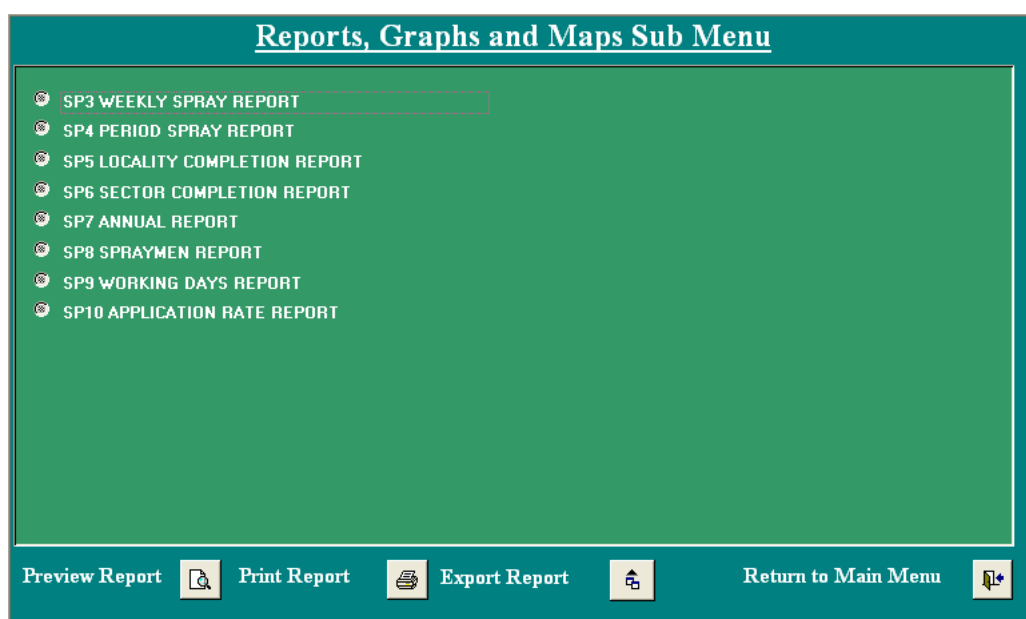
Reports, Graphs and Maps Sub Menu

SP3 WEEKLY SPRAY REPORT
SP4 PERIOD SPRAY REPORT
SP5 LOCALITY COMPLETION REPORT
SP6 SECTOR COMPLETION REPORT
SP7 ANNUAL REPORT
SP8 SPRAYMEN REPORT
SP9 WORKING DAYS REPORT
SP10 APPLICATION RATE REPORT

Preview Report
Print Report
Export Report
Return to Main Menu